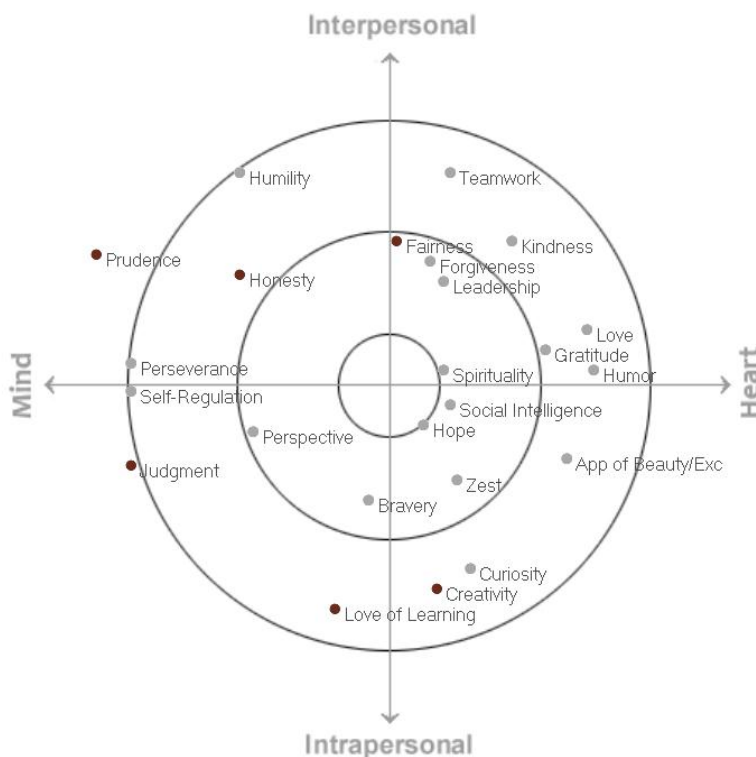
Interpersonal

Humility
Teamwork
Prudence
Fairness
Kindness
Honesty
Forgiveness
Leadership
Love
Gratitude
Mind
Perseverance
Spirituality
Humor
Heart
Self-Regulation
Social Intelligence
Perspective
Hope
App of Beauty/Exc
Judgment
Zest
Bravery
Curiosity
Creativity
Love of Learning

Intrapersonal